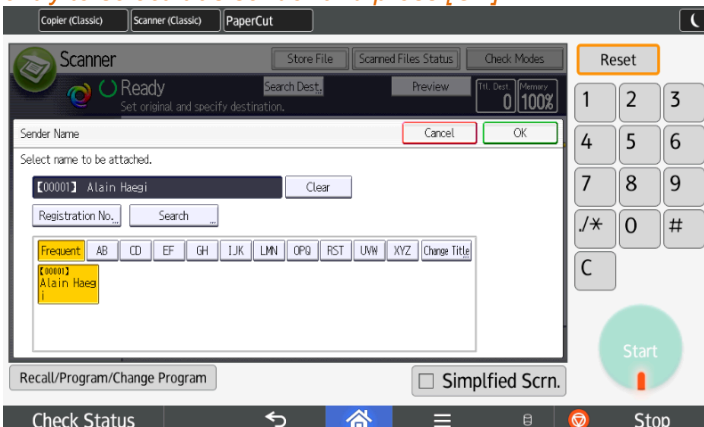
Copier (Classic)
Scanner (Classic)
PaperCut

Scanner
Store File
Scanned Files Status
Check Modes
Reset

Ready
Set original and specify destination.
Search Dest.
Preview
Tt'l. Dest
0
Memory
100%

Sender Name
Cancel
OK
Select name to be attached.
【00001】 Alain Haegi
Clear
Registration No.
Search

Frequent
AB
CD
EF
GH
IJK
LMN
OPQ
RST
UVW
XYZ
Change Title

【00001】
Alain Haegi

1
2
3
4
5
6
7
8
9
./*
0
#
C

Start

Recall/Program/Change Program
Simplfied Scrn.

Check Status
Stop